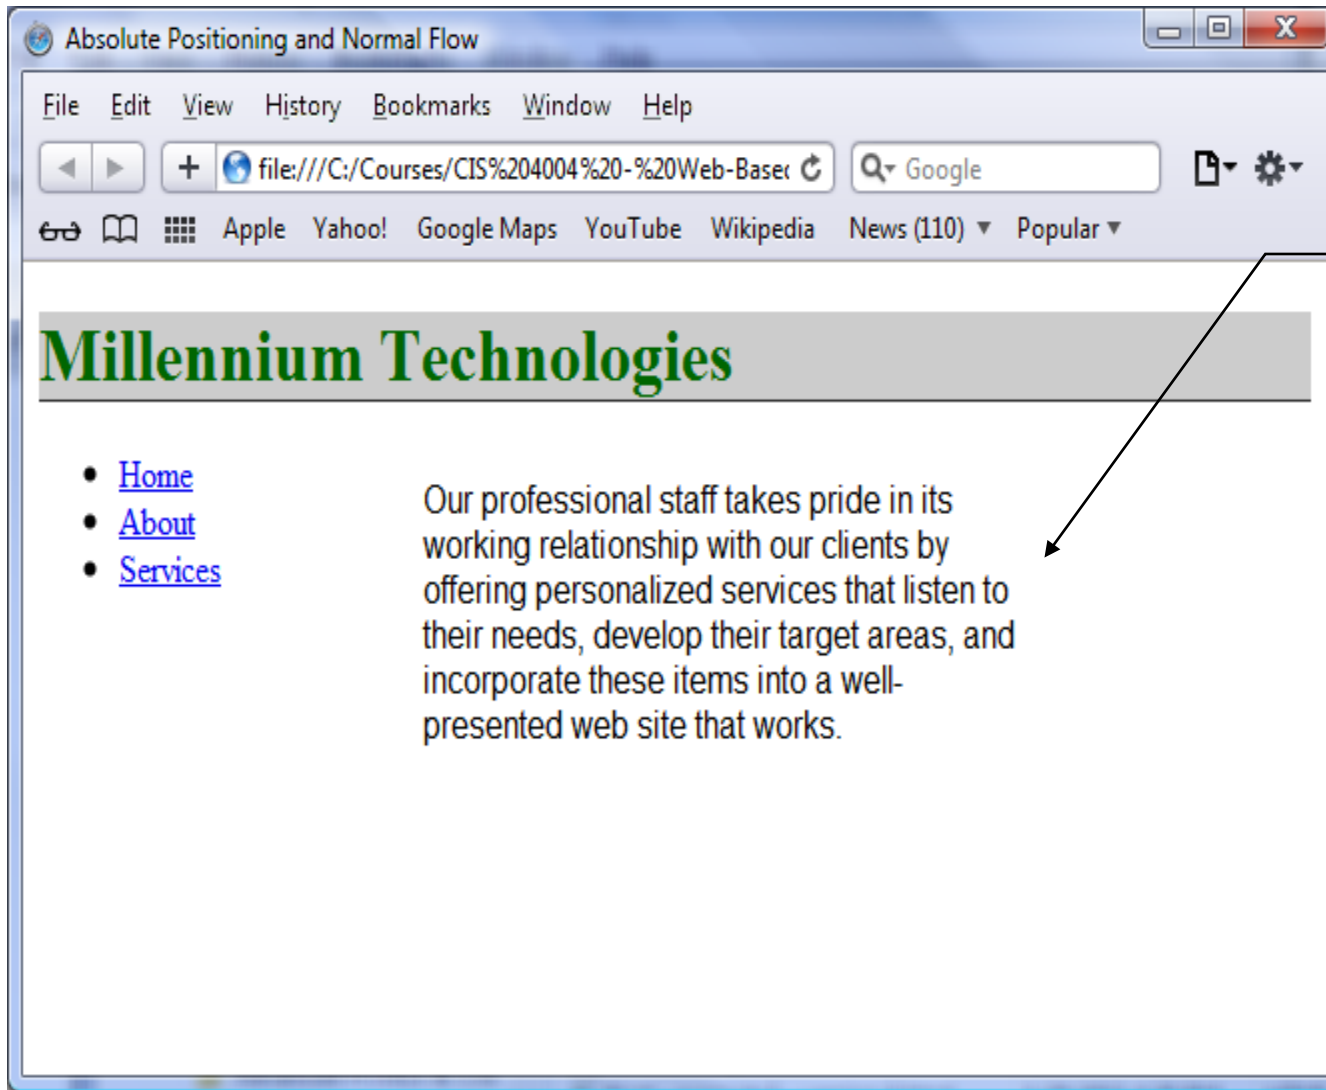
Absolute Positioning and Normal Flow

File Edit View History Bookmarks Window Help

file:///C:/Courses/CIS%204004%20-%20Web-Basec

Google

Apple Yahoo! Google Maps YouTube Wikipedia News (110) ▼ Popular ▼

Millennium Technologies

- Home
- About
- Services

Our professional staff takes pride in its working relationship with our clients by offering personalized services that listen to their needs, develop their target areas, and incorporate these items into a well-presented web site that works.